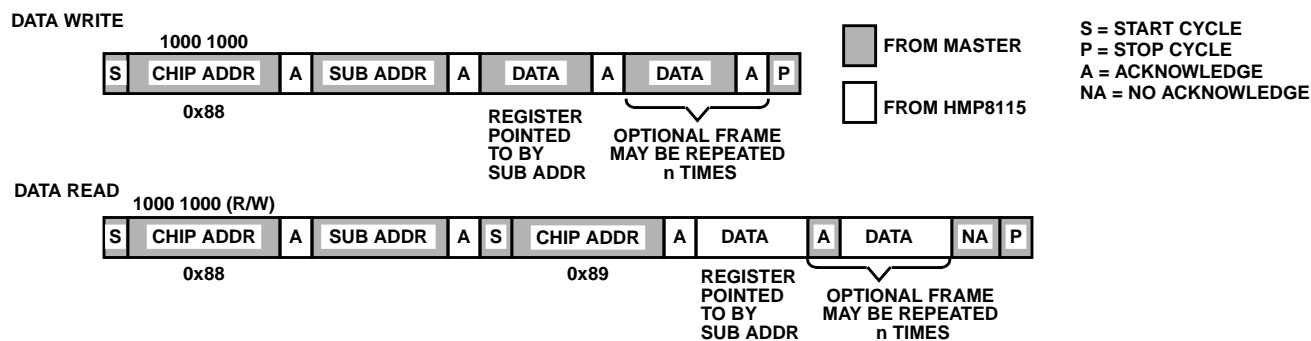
DATA WRITE

1000 1000

| S | CHIP ADDR | A | SUB ADDR | A | DATA | A | DATA | A | P |
|---|---|---|---|---|---|---|---|---|---|

0x88

REGISTER POINTED TO BY SUB ADDR

OPTIONAL FRAME MAY BE REPEATED n TIMES

FROM MASTER

FROM HMP8115

S = START CYCLE
P = STOP CYCLE
A = ACKNOWLEDGE
NA = NO ACKNOWLEDGE

DATA READ

1000 1000 (R/W)

| S | CHIP ADDR | A | SUB ADDR | A | S | CHIP ADDR | A | DATA | A | DATA | NA | P |
|---|---|---|---|---|---|---|---|---|---|---|---|---|

0x88

0x89

REGISTER POINTED TO BY SUB ADDR

OPTIONAL FRAME MAY BE REPEATED n TIMES